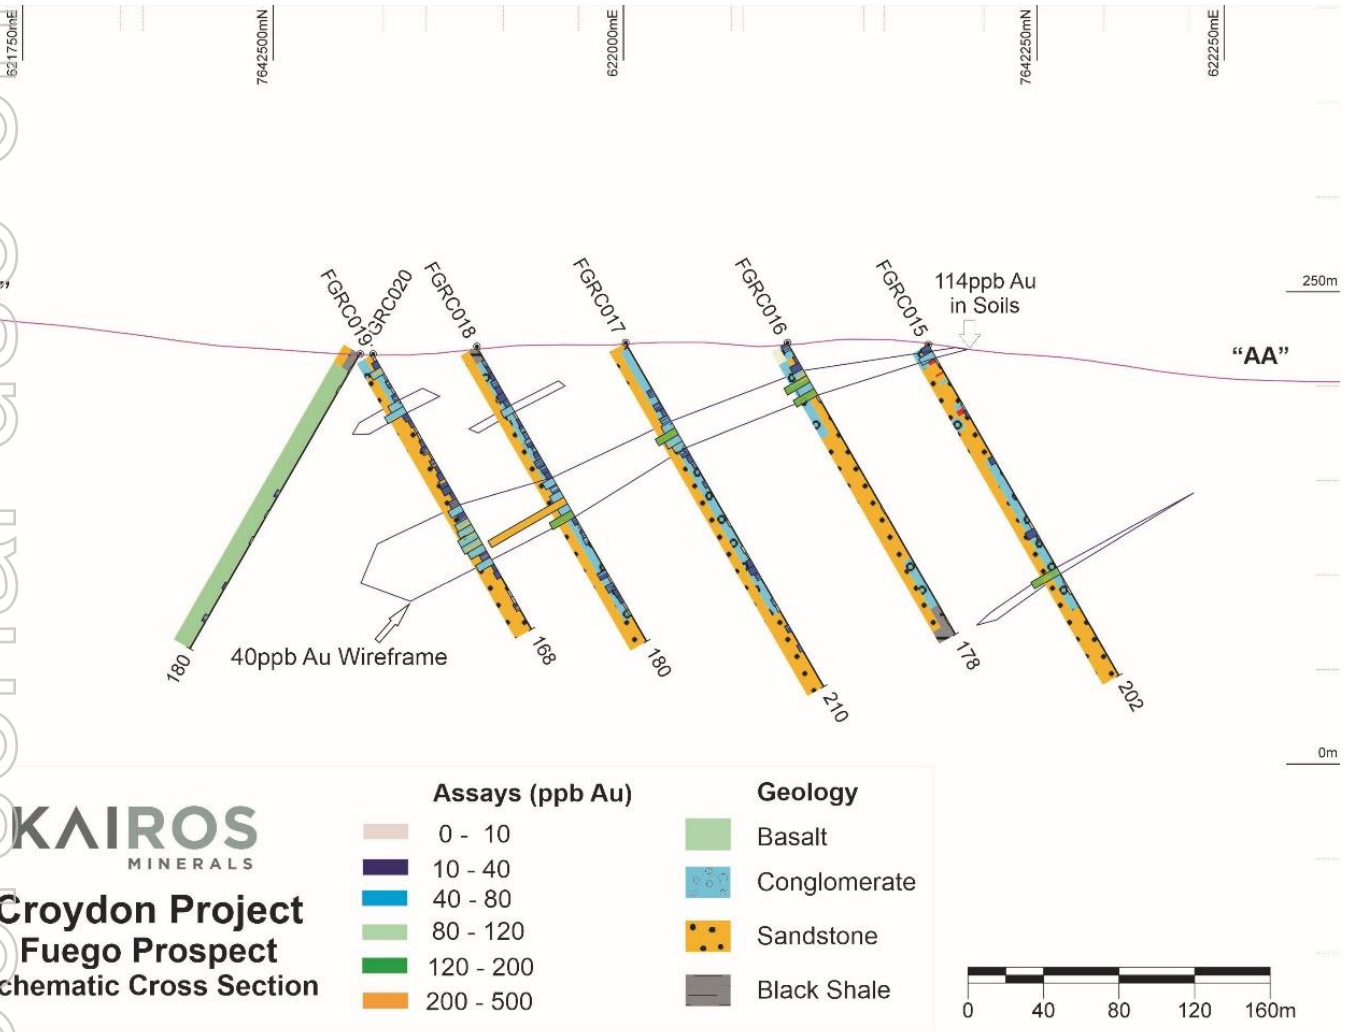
621750mE
7642500mN
622000mE
7642250mN
622250mE

FGRC019
FGRC020
FGRC018
FGRC017
FGRC016
FGRC015
114ppb Au in Soils
250m
"AA"
40ppb Au Wireframe
180
168
180
210
178
202
0m

KAIROS
MINERALS
Croydon Project
Fuego Prospect
chematic Cross Section

Assays (ppb Au)
0 - 10
10 - 40
40 - 80
80 - 120
120 - 200
200 - 500

Geology
Basalt
Conglomerate
Sandstone
Black Shale

0
40
80
120
160m